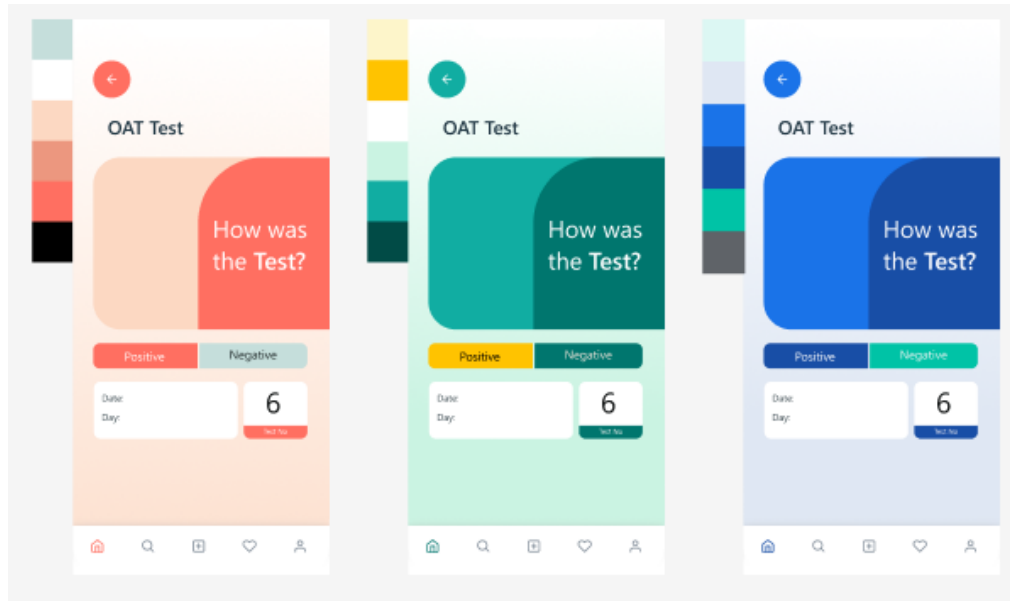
←

OAT Test

How was the Test?

Positive
Negative

Date:
Day:

6
Test No.

←

OAT Test

How was the Test?

Positive
Negative

Date:
Day:

6
Test No.

←

OAT Test

How was the Test?

Positive
Negative

Date:
Day:

6
Test No.